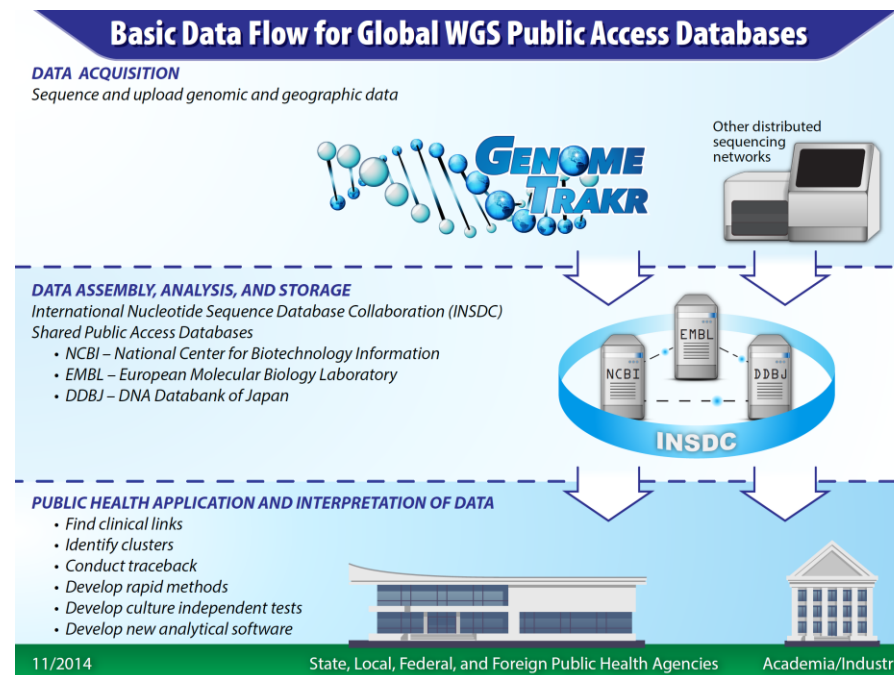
Basic Data Flow for Global WGS Public Access Databases

DATA ACQUISITION
Sequence and upload genomic and geographic data

GENOME TRAKR

Other distributed sequencing networks

DATA ASSEMBLY, ANALYSIS, AND STORAGE
International Nucleotide Sequence Database Collaboration (INSDC)
Shared Public Access Databases
• NCBI – National Center for Biotechnology Information
• EMBL – European Molecular Biology Laboratory
• DDBJ – DNA Databank of Japan

EMBL
NCBI
DDBJ
INSDC

PUBLIC HEALTH APPLICATION AND INTERPRETATION OF DATA
• Find clinical links
• Identify clusters
• Conduct traceback
• Develop rapid methods
• Develop culture independent tests
• Develop new analytical software

11/2014
State, Local, Federal, and Foreign Public Health Agencies
Academia/Industr